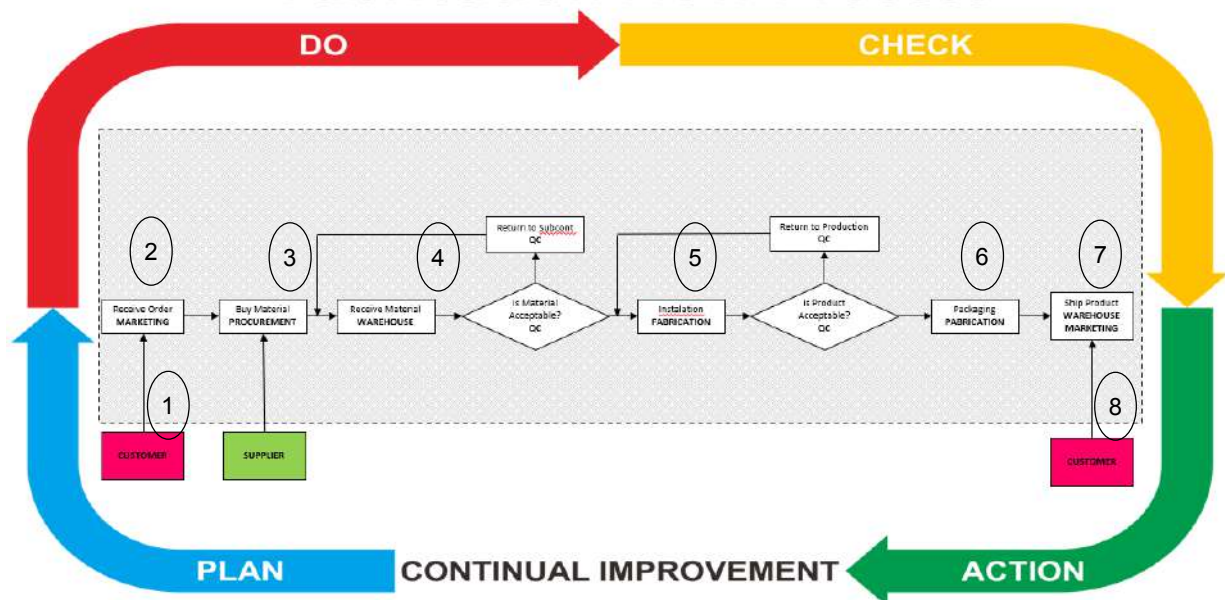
DO

CHECK

2

3

4

Return to Subcont
QC

5

Return to Production
QC

6

7

Receive Order
MARKETING

Buy Material
PROCUREMENT

Receive Material
WAREHOUSE

Is Material Acceptable?
QC

Instalation
FABRICATION

Is Product Acceptable?
QC

Packaging
FABRICATION

Ship Product
WAREHOUSE
MARKETING

1

8

CUSTOMER

SUPPLIER

CUSTOMER

PLAN

CONTINUAL IMPROVEMENT

ACTION